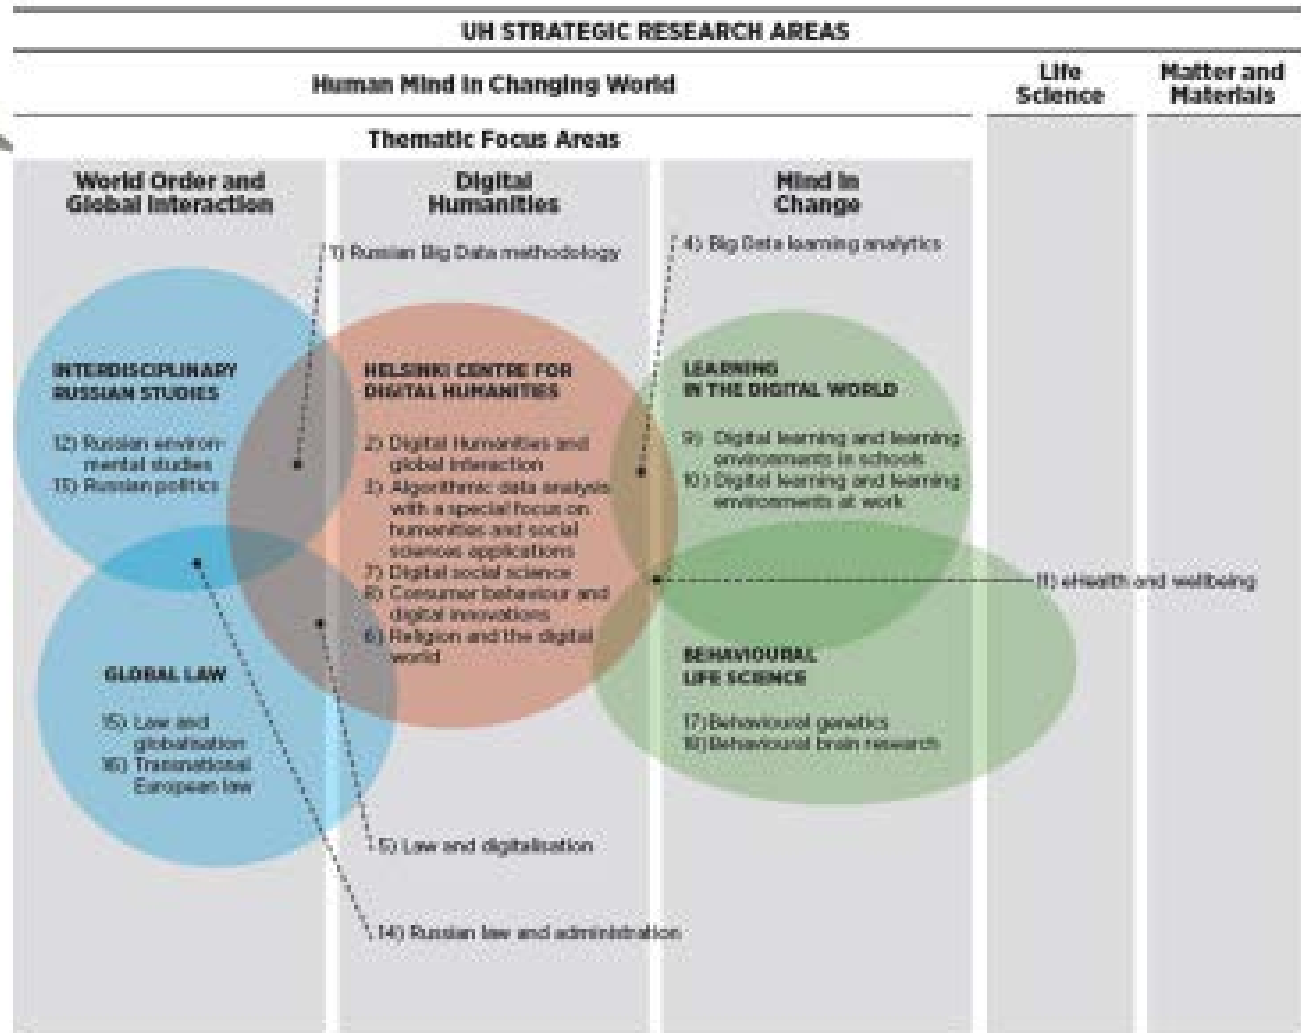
UH STRATEGIC RESEARCH AREAS

Human Mind in Changing World

Life Science

Matter and Materials

Thematic Focus Areas

World Order and Global Interaction

Digital Humanities

Mind in Change

1) Russian Big Data methodology

4) Big Data learning analytics

INTERDISCIPLINARY RUSSIAN STUDIES

12) Russian environmental studies
13) Russian politics

HELSINKI CENTRE FOR DIGITAL HUMANITIES

2) Digital Humanities and global interaction
3) Algorithmic data analysis with a special focus on humanities and social sciences applications
7) Digital social science
8) Consumer behaviour and digital innovations
6) Religion and the digital world

LEARNING IN THE DIGITAL WORLD

9) Digital learning and learning environments in schools
10) Digital learning and learning environments at work

11) eHealth and wellbeing

GLOBAL LAW

15) Law and globalisation
16) Transnational European law

BEHAVIOURAL LIFE SCIENCE

17) Behavioural genetics
18) Behavioural brain research

5) Law and digitalisation

14) Russian law and administration